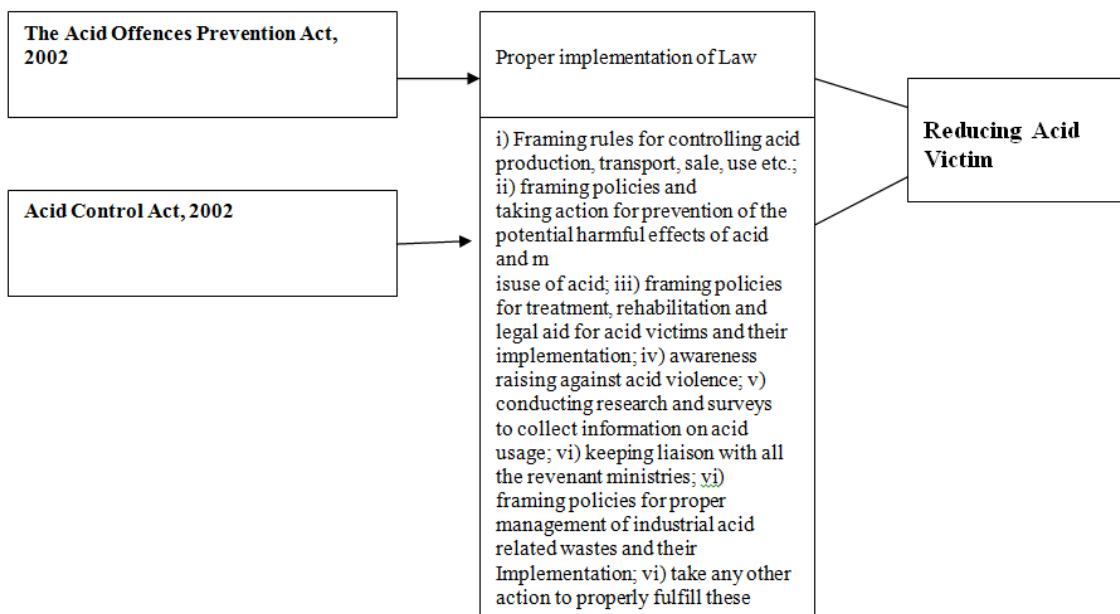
The Acid Offences Prevention Act, 2002

Acid Control Act, 2002

Proper implementation of Law

i) Framing rules for controlling acid production, transport, sale, use etc.; ii) framing policies and taking action for prevention of the potential harmful effects of acid and m isuse of acid; iii) framing policies for treatment, rehabilitation and legal aid for acid victims and their implementation; iv) awareness raising against acid violence; v) conducting research and surveys to collect information on acid usage; vi) keeping liaison with all the revenant ministries; vi) framing policies for proper management of industrial acid related wastes and their Implementation; vi) take any other action to properly fulfill these

Reducing Acid Victim